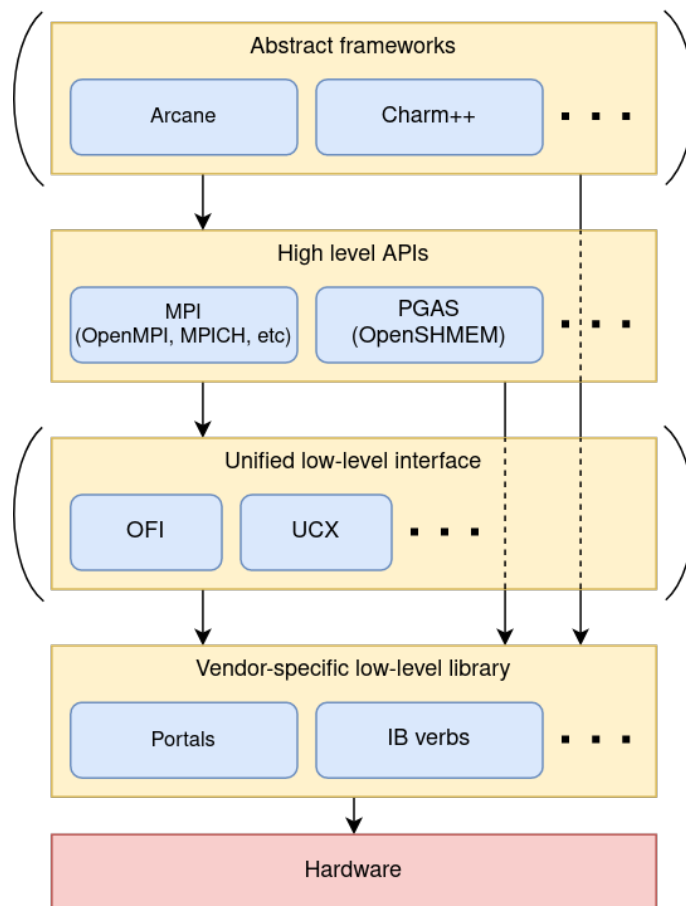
Abstract frameworks

Arcane

Charm++

...

High level APIs

MPI (OpenMPI, MPICH, etc)

PGAS (OpenSHMEM)

...

Unified low-level interface

OFI

UCX

...

Vendor-specific low-level library

Portals

IB verbs

...

Hardware